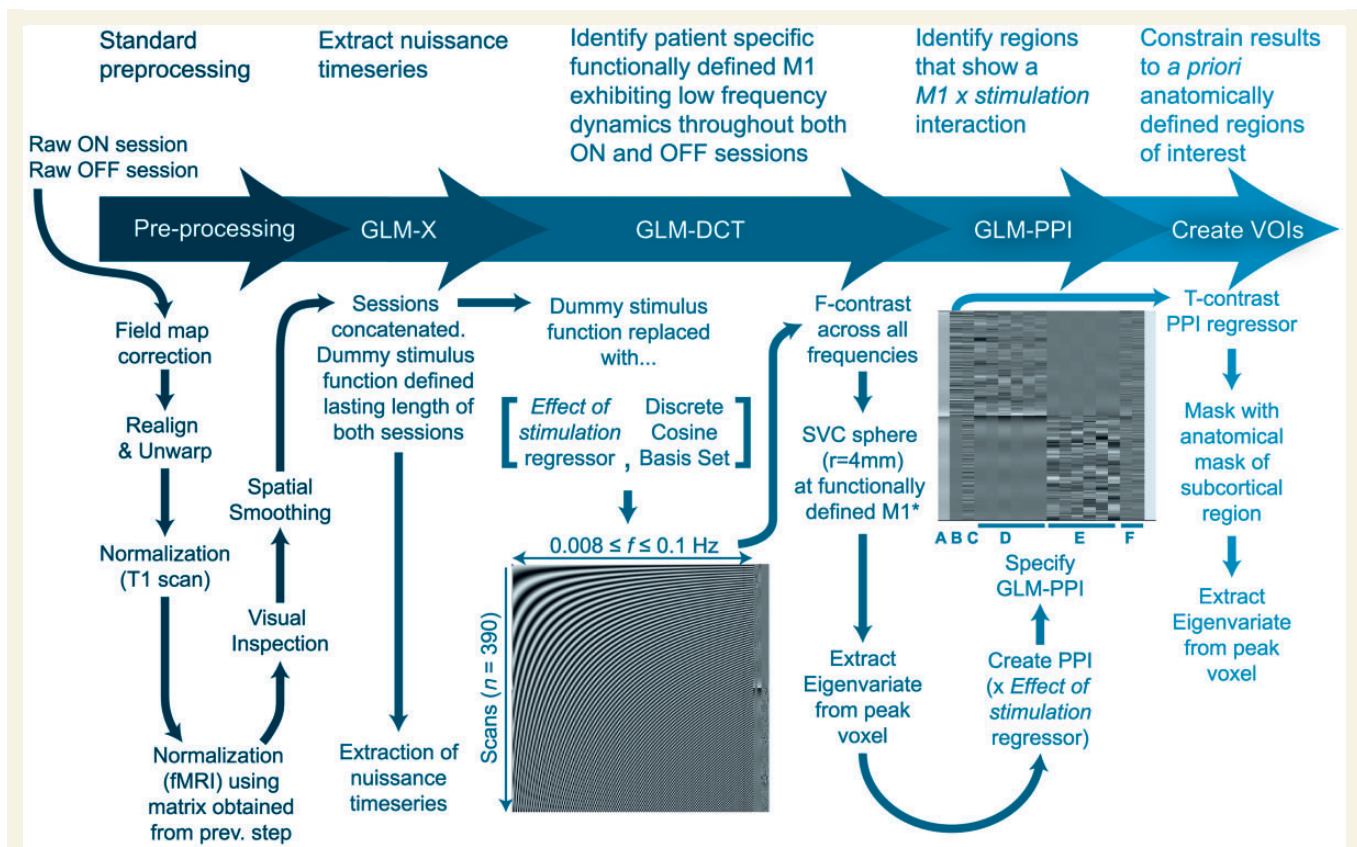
Standard preprocessing

Extract nuisance timeseries

Identify patient specific functionally defined M1 exhibiting low frequency dynamics throughout both ON and OFF sessions

Identify regions that show a *M1 x stimulation* interaction

Constrain results to *a priori* anatomically defined regions of interest

Raw ON session
Raw OFF session

Pre-processing

GLM-X

GLM-DCT

GLM-PPI

Create VOIs

Field map correction

Realign & Unwarp

Normalization (T1 scan)

Normalization (fMRI) using matrix obtained from prev. step

Visual Inspection

Spatial Smoothing

Sessions concatenated. Dummy stimulus function defined lasting length of both sessions

Extraction of nuisance timeseries

Dummy stimulus function replaced with...

[ *Effect of stimulation* regressor , Discrete Cosine Basis Set ]

$0.008 \leq f \leq 0.1$ Hz

Scans ($n$ = 390)

F-contrast across all frequencies

SVC sphere (r=4mm) at functionally defined M1*

Extract Eigenvariate from peak voxel

Create PPI (x *Effect of stimulation* regressor)

Specify GLM-PPI

A B C D E F

T-contrast PPI regressor

Mask with anatomical mask of subcortical region

Extract Eigenvariate from peak voxel